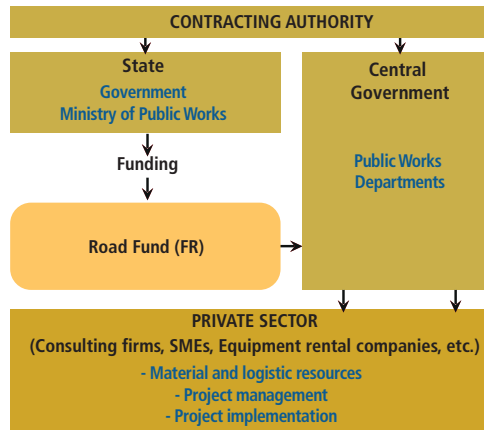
CONTRACTING AUTHORITY

State
Government
Ministry of Public Works

Funding

Road Fund (FR)

Central Government

Public Works Departments

PRIVATE SECTOR
(Consulting firms, SMEs, Equipment rental companies, etc.)
- Material and logistic resources
- Project management
- Project implementation